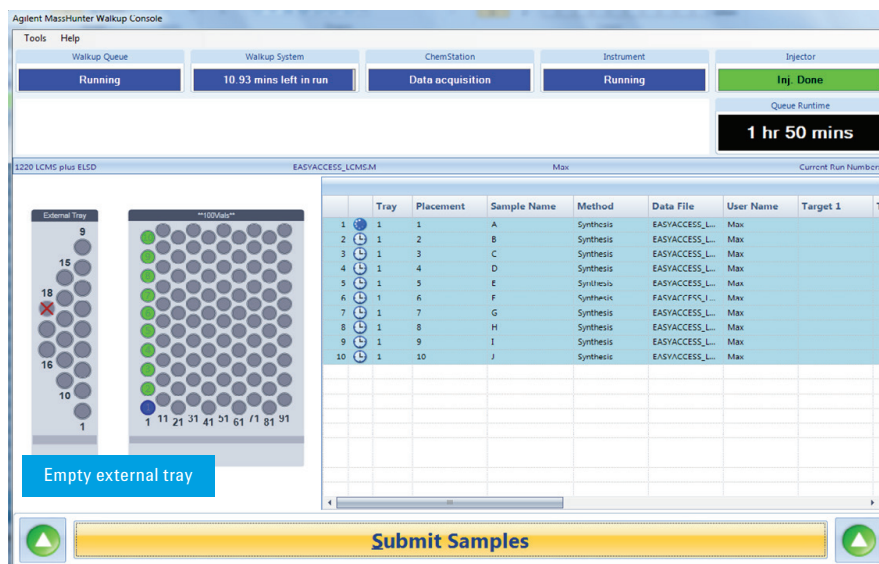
Agilent MassHunter Walkup Console

Tools Help

| Walkup Queue | Walkup System | ChemStation | Instrument | Injector |
|---|---|---|---|---|
| Running | 10.93 mins left in run | Data acquisition | Running | Inj. Done |

Queue Runtime
1 hr 50 mins

1220 LCMS plus ELSD EASYACCESS_LCMS.M Max Current Run Number

External Tray
9
15
18
16
10
1

**100Vials**
1 11 21 31 41 51 61 71 81 91

Empty external tray

| | | Tray | Placement | Sample Name | Method | Data File | User Name | Target 1 |
|---|---|---|---|---|---|---|---|---|
| 1 | | 1 | 1 | A | Synthesis | EASYACCESS_L... | Max | |
| 2 | | 1 | 2 | B | Synthesis | EASYACCESS_L... | Max | |
| 3 | | 1 | 3 | C | Synthesis | EASYACCESS_L... | Max | |
| 4 | | 1 | 4 | D | Synthesis | EASYACCESS_L... | Max | |
| 5 | | 1 | 5 | E | Synthesis | EASYACCESS_L... | Max | |
| 6 | | 1 | 6 | F | Synthesis | EASYACCESS_L... | Max | |
| 7 | | 1 | 7 | G | Synthesis | EASYACCESS_L... | Max | |
| 8 | | 1 | 8 | H | Synthesis | EASYACCESS_L... | Max | |
| 9 | | 1 | 9 | I | Synthesis | EASYACCESS_L... | Max | |
| 10 | | 1 | 10 | J | Synthesis | EASYACCESS_L... | Max | |

Submit Samples